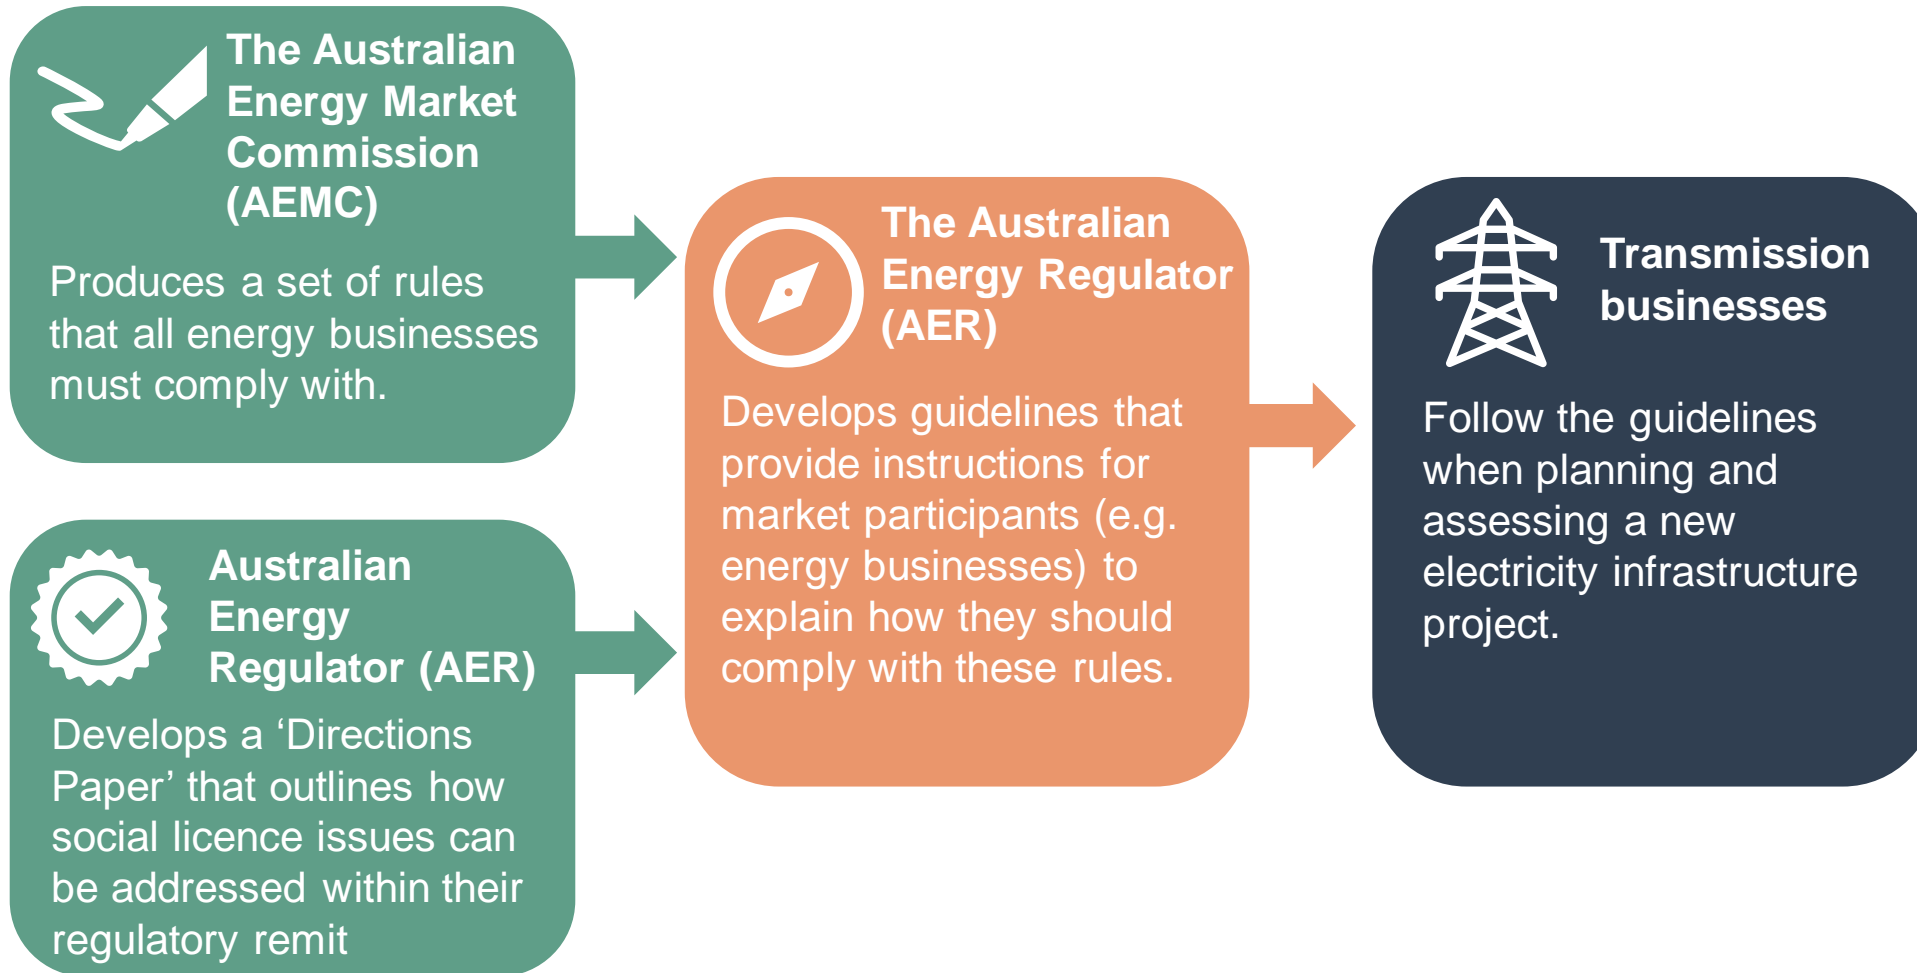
The Australian Energy Market Commission (AEMC)

Produces a set of rules that all energy businesses must comply with.

Australian Energy Regulator (AER)

Develops a ‘Directions Paper’ that outlines how social licence issues can be addressed within their regulatory remit

The Australian Energy Regulator (AER)

Develops guidelines that provide instructions for market participants (e.g. energy businesses) to explain how they should comply with these rules.

Transmission businesses

Follow the guidelines when planning and assessing a new electricity infrastructure project.